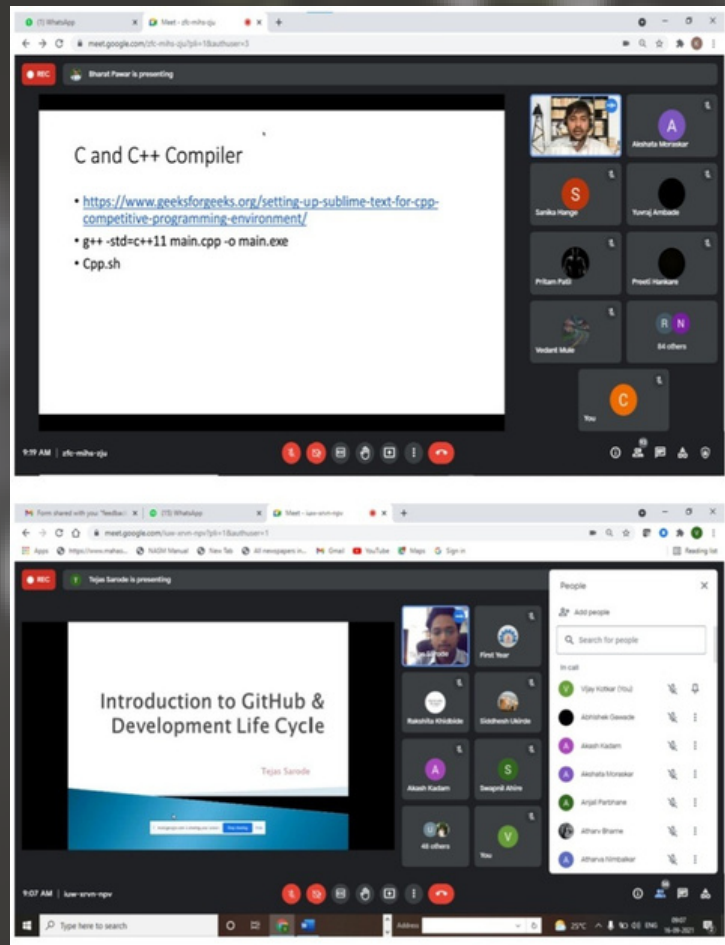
(1) WhatsApp
Meet - zfc-mihs-zju
meet.google.com/zfc-mihs-zju?pli=1&authuser=3
REC
Bharat Pawar is presenting

C and C++ Compiler

• https://www.geeksforgeeks.org/setting-up-sublime-text-for-cpp-competitive-programming-environment/
• g++ -std=c++11 main.cpp -o main.exe
• Cpp.sh

A
Akshata Monaskar
S
Sanika Hange
Yuvraj Ambade
Pritam Patil
Preeti Hankare
Vedant Mule
R N
84 others
C
You

9:19 AM | zfc-mihs-zju

Form shared with you: "Feedba
(13) WhatsApp
Meet - iuw-srvn-npv
meet.google.com/iuw-srvn-npv?pli=1&authuser=1
Apps https://www.mahas... NADM Manual New Tab All newspapers in... Gmail YouTube Maps Sign in
Reading list
REC
Tejas Sarode is presenting

Introduction to GitHub & Development Life Cycle

Tejas Sarode

First Year
Rakshita Khidbide
Siddhesh Ukirde
A
Akash Kadam
S
Swapnil Ahire
48 others
V
You

People
Add people
Search for people
In call
Vijay Kotkar (You)
Abhishek Gawade
Akash Kadam
Akshata Monaskar
Anjali Parbhane
Atharv Bhame
Atharva Nimbalkar

9:07 AM | iuw-srvn-npv

Type here to search
Address
25°C
09:07
16-09-2021